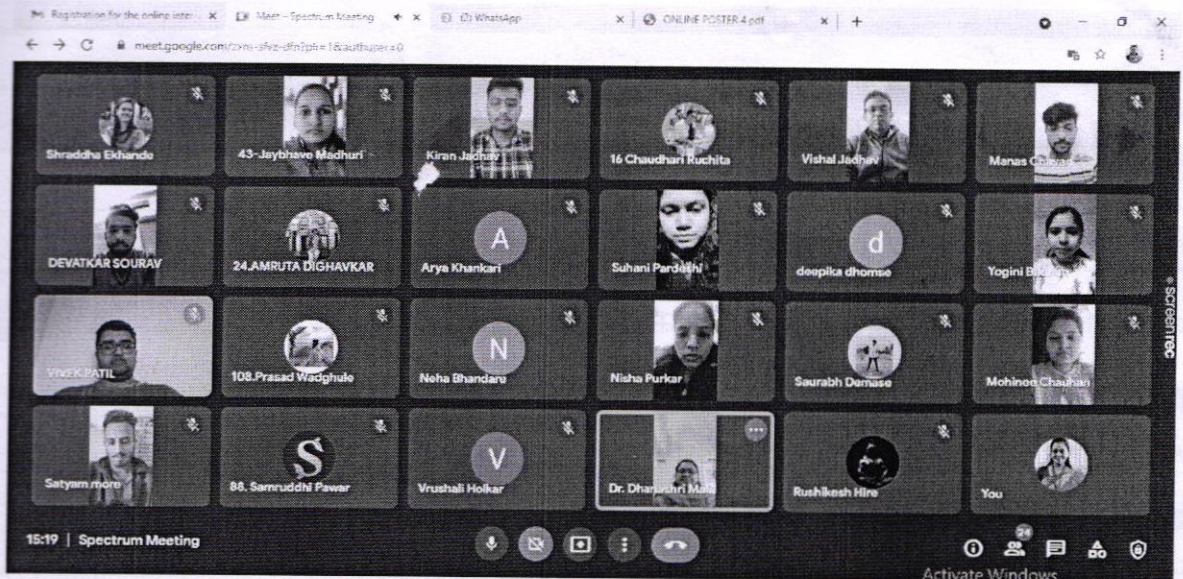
Registration for the online inter | Meet – Spectrum Meeting | (1) WhatsApp | ONLINE POSTER 4.pdf | +

meet.google.com/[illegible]

Shraddha Ekhande
43-Jaybhave Madhuri
Kiran Jadhav
16 Chaudhari Ruchita
Vishal Jadhav
Manas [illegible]

DEVATKAR SOURAV
24.AMRUTA DIGHAVKAR
A
Arya Khankari
Suhani Pardeshi
d
deepika dhomse
Yogini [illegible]

VIVEK PATIL
108.Prasad Wadghule
N
Neha Bhandare
Nisha Purkar
Saurabh Demase
Mohinee Chauhan

Satyam more
S
88. Samruddhi Pawar
V
Vrushali Holkar
Dr. Dhanashri Mali
Rushikesh Hire
You

screenrec

15:19 | Spectrum Meeting

24

Activate Windows